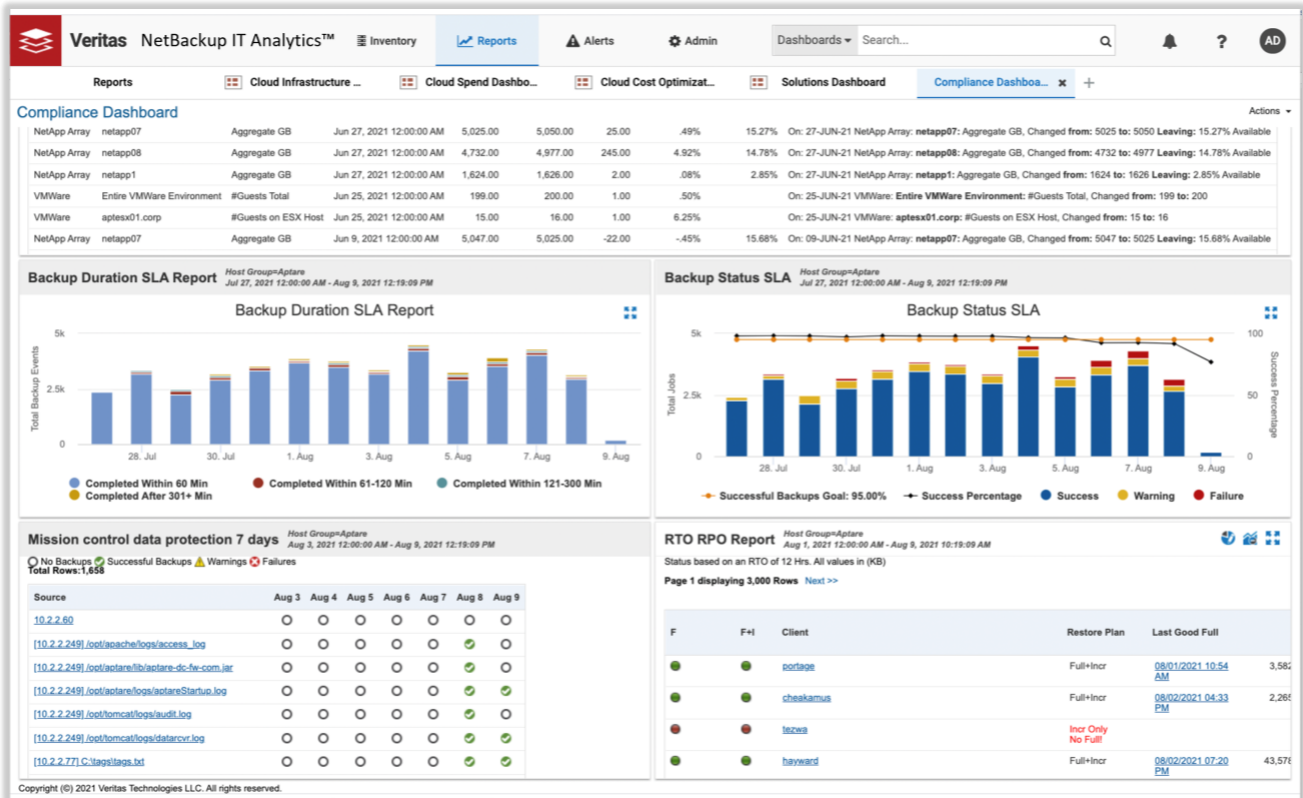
Veritas NetBackup IT Analytics™ Inventory Reports Alerts Admin Dashboards Search... AD

Reports | Cloud Infrastructure ... | Cloud Spend Dashbo... | Cloud Cost Optimizat... | Solutions Dashboard | Compliance Dashboa...

Compliance Dashboard

Actions

| | | | | | | | | | |
|---|---|---|---|---|---|---|---|---|---|
| NetApp Array | netapp07 | Aggregate GB | Jun 27, 2021 12:00:00 AM | 5,025.00 | 5,050.00 | 25.00 | .49% | 15.27% | On: 27-JUN-21 NetApp Array: netapp07: Aggregate GB, Changed from: 5025 to: 5050 Leaving: 15.27% Available |
| NetApp Array | netapp08 | Aggregate GB | Jun 27, 2021 12:00:00 AM | 4,732.00 | 4,977.00 | 245.00 | 4.92% | 14.78% | On: 27-JUN-21 NetApp Array: netapp08: Aggregate GB, Changed from: 4732 to: 4977 Leaving: 14.78% Available |
| NetApp Array | netapp1 | Aggregate GB | Jun 27, 2021 12:00:00 AM | 1,624.00 | 1,626.00 | 2.00 | .08% | 2.85% | On: 27-JUN-21 NetApp Array: netapp1: Aggregate GB, Changed from: 1624 to: 1626 Leaving: 2.85% Available |
| VMWare | Entire VMWare Environment | #Guests Total | Jun 25, 2021 12:00:00 AM | 199.00 | 200.00 | 1.00 | .50% | | On: 25-JUN-21 VMWare: Entire VMWare Environment: #Guests Total, Changed from: 199 to: 200 |
| VMWare | aptesx01.corp | #Guests on ESX Host | Jun 25, 2021 12:00:00 AM | 15.00 | 16.00 | 1.00 | 6.25% | | On: 25-JUN-21 VMWare: aptesx01.corp: #Guests on ESX Host, Changed from: 15 to: 16 |
| NetApp Array | netapp07 | Aggregate GB | Jun 9, 2021 12:00:00 AM | 5,047.00 | 5,025.00 | -22.00 | -.45% | 15.68% | On: 09-JUN-21 NetApp Array: netapp07: Aggregate GB, Changed from: 5047 to: 5025 Leaving: 15.68% Available |

Backup Duration SLA Report Host Group=Aptare Jul 27, 2021 12:00:00 AM - Aug 9, 2021 12:19:09 PM

Backup Duration SLA Report

5k 2.5k 0 Total Backup Events 28. Jul 30. Jul 1. Aug 3. Aug 5. Aug 7. Aug 9. Aug

Completed Within 60 Min Completed Within 61-120 Min Completed Within 121-300 Min Completed After 301+ Min

Backup Status SLA Host Group=Aptare Jul 27, 2021 12:00:00 AM - Aug 9, 2021 12:19:09 PM

Backup Status SLA

5k 2.5k 0 Total Jobs 100 50 0 Success Percentage 28. Jul 30. Jul 1. Aug 3. Aug 5. Aug 7. Aug 9. Aug

Successful Backups Goal: 95.00% Success Percentage Success Warning Failure

Mission control data protection 7 days Host Group=Aptare Aug 3, 2021 12:00:00 AM - Aug 9, 2021 12:19:09 PM

No Backups Successful Backups Warnings Failures
Total Rows:1,658

| Source | Aug 3 | Aug 4 | Aug 5 | Aug 6 | Aug 7 | Aug 8 | Aug 9 |
|---|---|---|---|---|---|---|---|
| 10.2.2.60 | | | | | | | |
| [10.2.2.249] /opt/apache/logs/access_log | | | | | | | |
| [10.2.2.249] /opt/aptare/lib/aptare-dc-fw-com.jar | | | | | | | |
| [10.2.2.249] /opt/aptare/logs/aptareStartup.log | | | | | | | |
| [10.2.2.249] /opt/tomcat/logs/audit.log | | | | | | | |
| [10.2.2.249] /opt/tomcat/logs/datarcvr.log | | | | | | | |
| [10.2.2.77] C:\tags\tags.txt | | | | | | | |

RTO RPO Report Host Group=Aptare Aug 1, 2021 12:00:00 AM - Aug 9, 2021 10:19:09 AM

Status based on an RTO of 12 Hrs. All values in (KB)
Page 1 displaying 3,000 Rows Next >>

| F | F+I | Client | Restore Plan | Last Good Full | |
|---|---|---|---|---|---|
| | | portage | Full+Incr | 08/01/2021 10:54 AM | 3,582 |
| | | cheakamus | Full+Incr | 08/02/2021 04:33 PM | 2,265 |
| | | tezwa | Incr Only No Full! | | |
| | | hayward | Full+Incr | 08/02/2021 07:20 PM | 43,578 |

Copyright (©) 2021 Veritas Technologies LLC. All rights reserved.